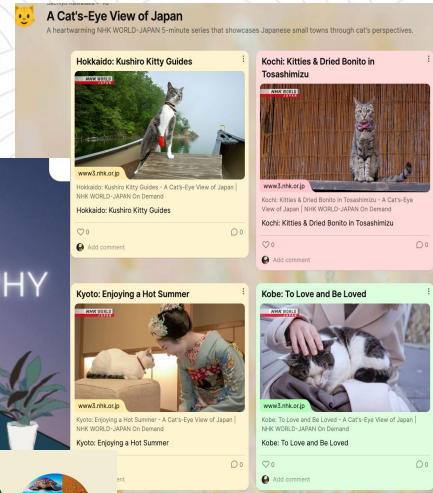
A Cat's-Eye View of Japan

A heartwarming NHK WORLD-JAPAN 5-minute series that showcases Japanese small towns through cat's perspectives.

HY

Hokkaido: Kushiro Kitty Guides

NHK WORLD

www3.nhk.or.jp

Hokkaido: Kushiro Kitty Guides - A Cat's-Eye View of Japan | NHK WORLD-JAPAN On Demand

Hokkaido: Kushiro Kitty Guides

0

0

Add comment

Kochi: Kitties & Dried Bonito in Tosashimizu

NHK WORLD

www3.nhk.or.jp

Kochi: Kitties & Dried Bonito in Tosashimizu - A Cat's-Eye View of Japan | NHK WORLD-JAPAN On Demand

Kochi: Kitties & Dried Bonito in Tosashimizu

0

0

Add comment

Kyoto: Enjoying a Hot Summer

NHK WORLD

www3.nhk.or.jp

Kyoto: Enjoying a Hot Summer - A Cat's-Eye View of Japan | NHK WORLD-JAPAN On Demand

Kyoto: Enjoying a Hot Summer

0

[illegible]ment

Kobe: To Love and Be Loved

NHK WORLD

www3.nhk.or.jp

Kobe: To Love and Be Loved - A Cat's-Eye View of Japan | NHK WORLD-JAPAN On Demand

Kobe: To Love and Be Loved

0

0

Add comment